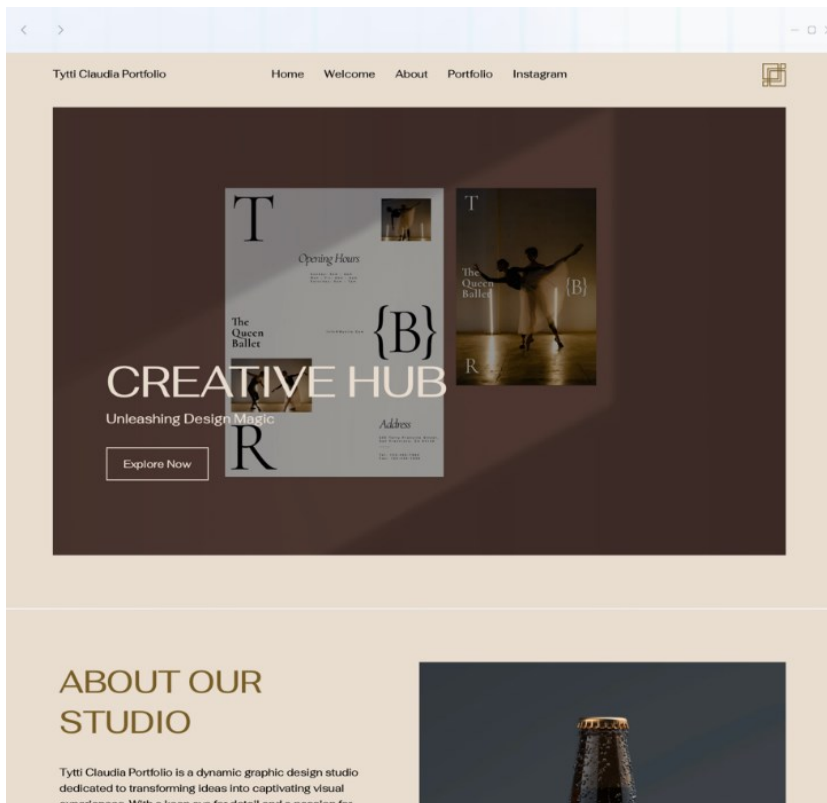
Tytti Claudia Portfolio

Home Welcome About Portfolio Instagram

T

Opening Hours

The Queen Ballet

{B}

R

Address

T

The Queen Ballet

{B}

R

CREATIVE HUB

Unleashing Design Magic

Explore Now

ABOUT OUR STUDIO

Tytti Claudia Portfolio is a dynamic graphic design studio dedicated to transforming ideas into captivating visual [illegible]